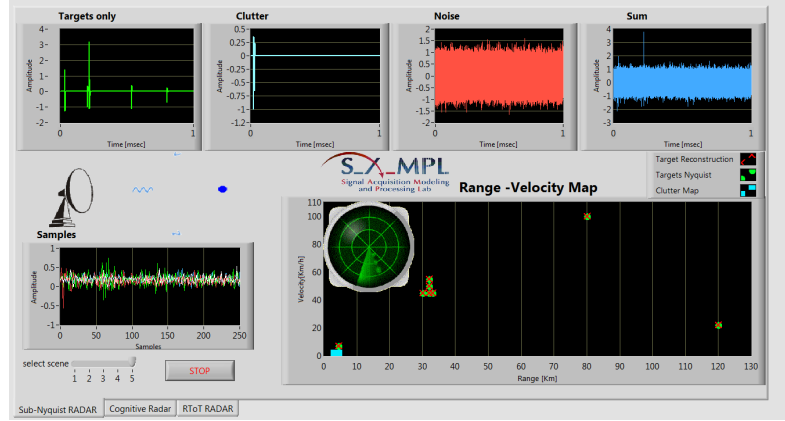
Targets only

Amplitude

4
3
2
1
0
-1
-2

0
Time [msec]
1

Clutter

Amplitude

0.5
0.25
0
-0.25
-0.5
-0.75
-1
-1.2

0
Time [msec]
1

Noise

Amplitude

2
1.5
1
0.5
0
-0.5
-1
-1.5
-2

0
Time [msec]
1

Sum

Amplitude

3
2
1
0
-1
-2

0
Time [msec]
1

S_X_MPL
Signal Acquisition Modeling and Processing Lab

Target Reconstruction
Targets Nyquist
Clutter Map

Range -Velocity Map

Samples

Amplitude

1
0.5
0
-0.5
-1

0
50
100
150
200
250
Samples

Velocity [Km/h]

110
100
80
60
40
20
0

0
10
20
30
40
50
60
70
80
90
100
110
120
130
Range [Km]

select scene
1 2 3 4 5

STOP

Sub-Nyquist RADAR
Cognitive Radar
RToT RADAR